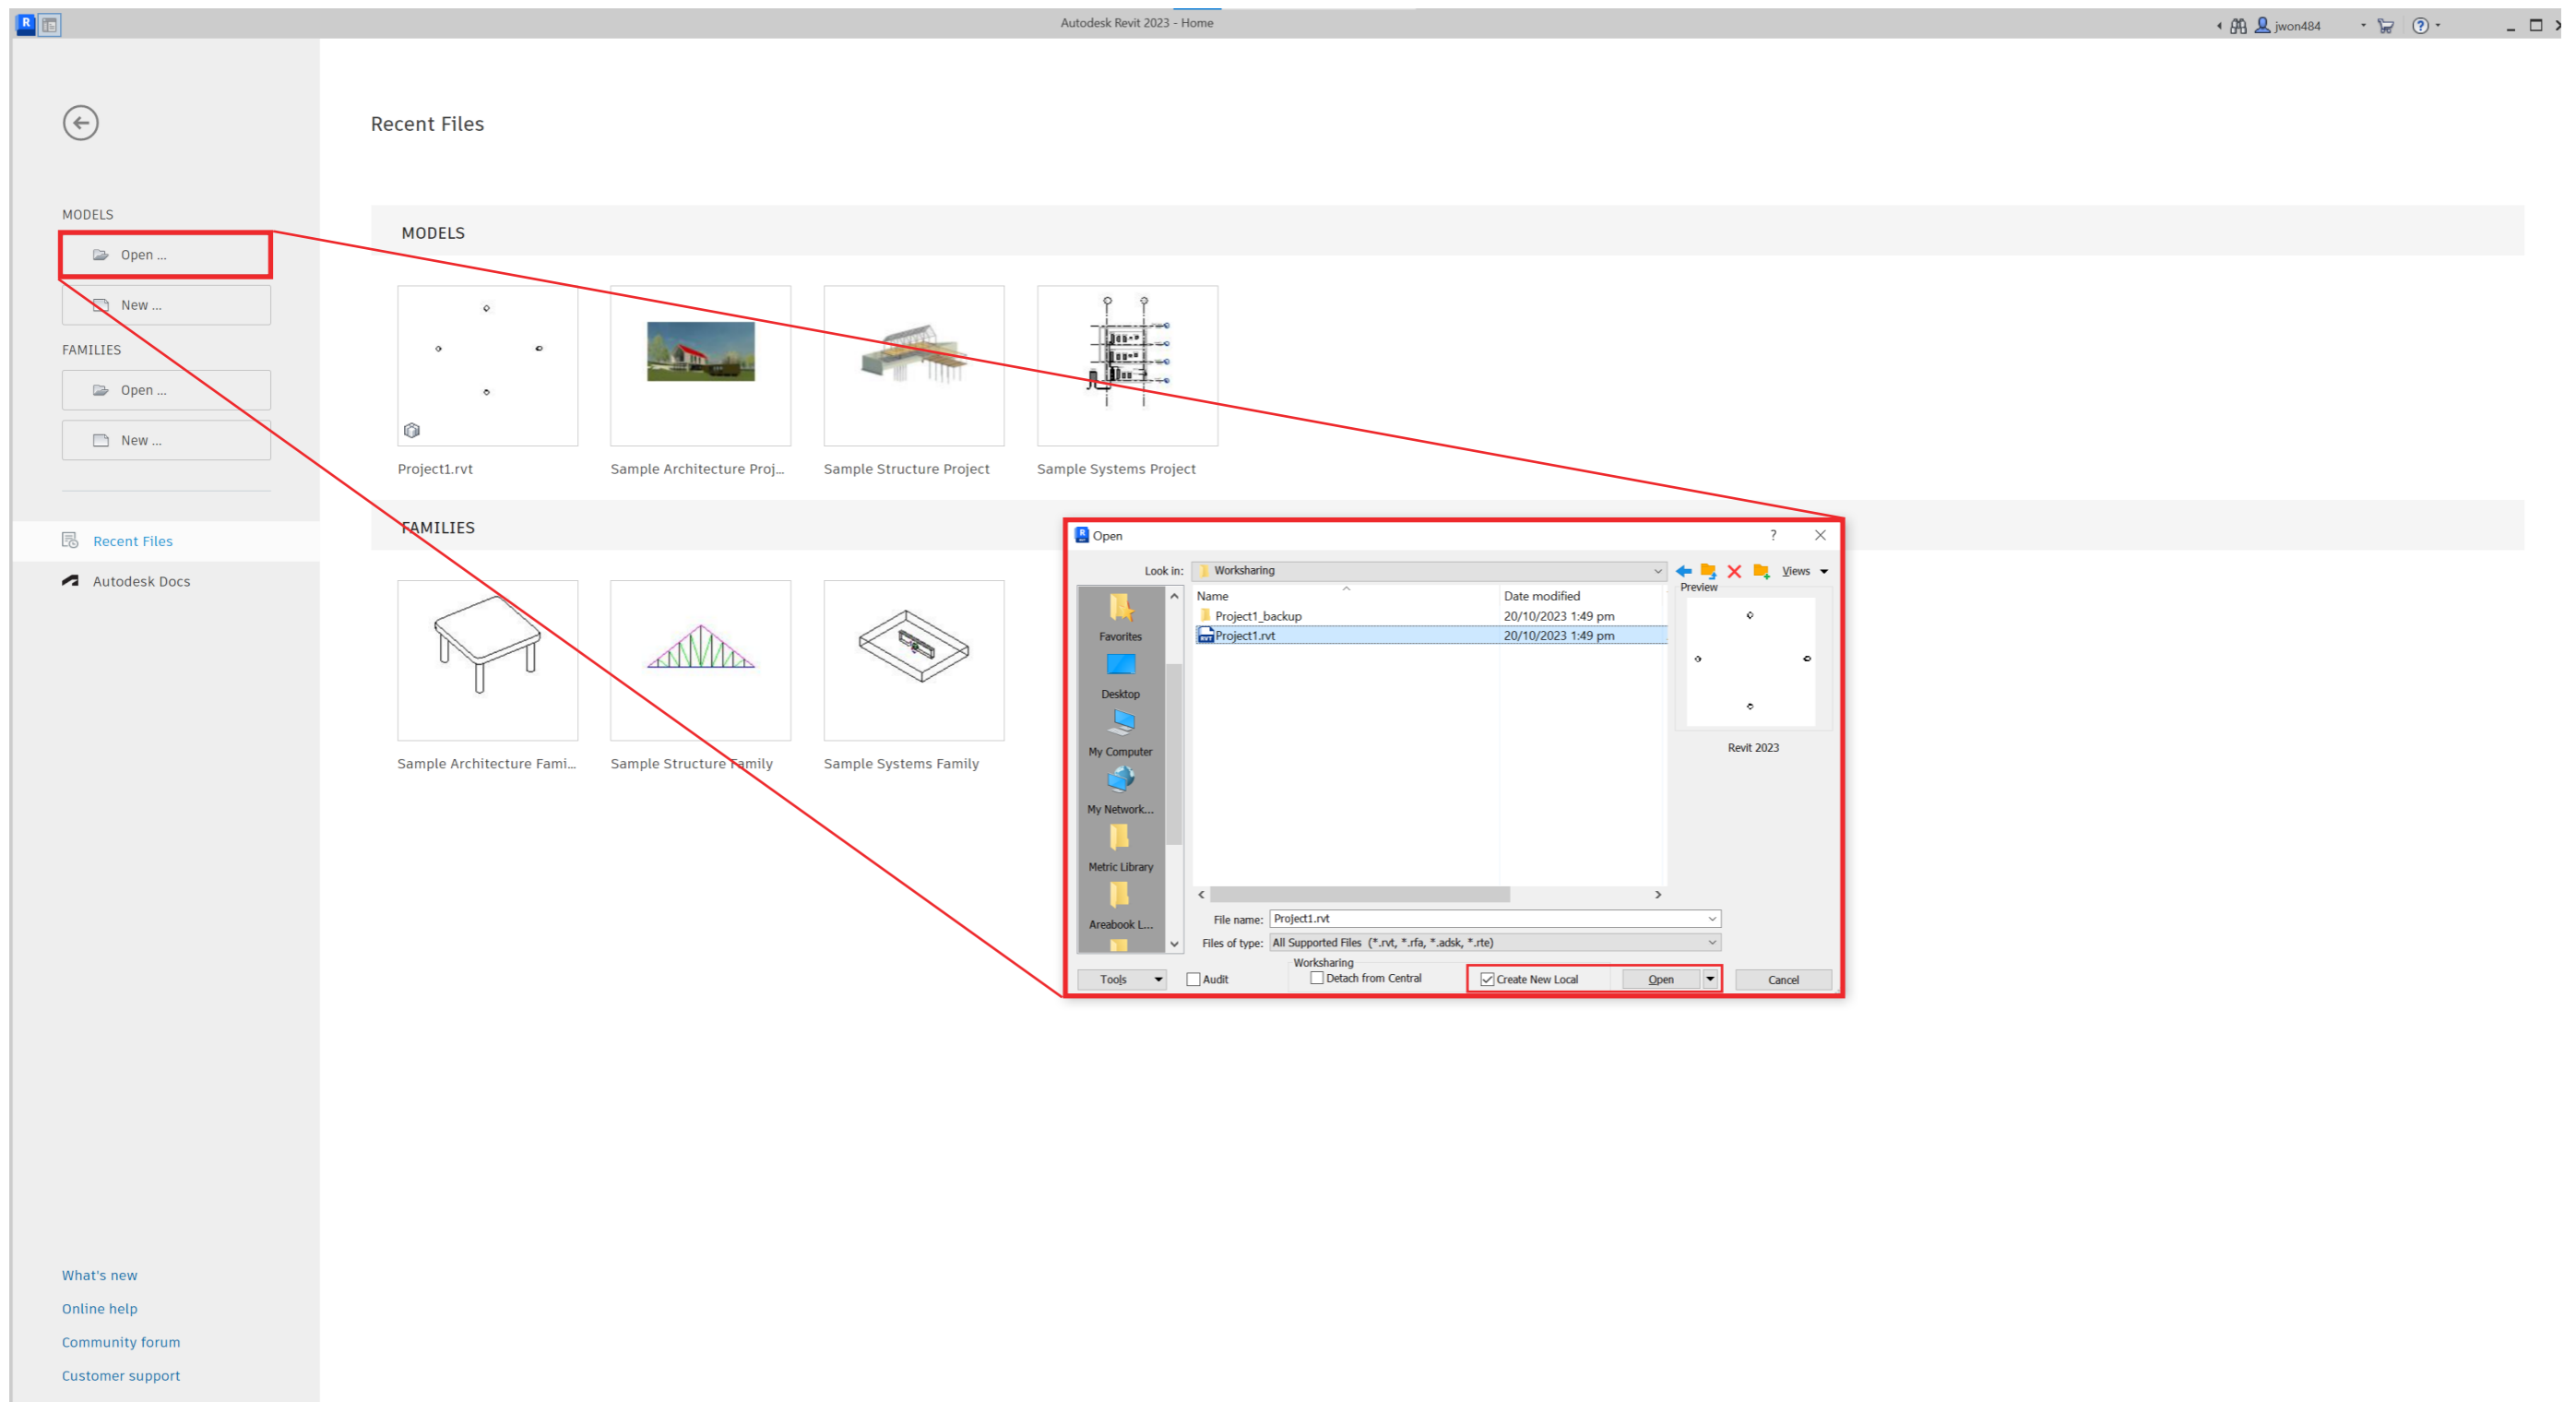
Autodesk Revit 2023 - Home

jwon484

MODELS

Open ...

New ...

FAMILIES

Open ...

New ...

Recent Files

Autodesk Docs

What's new

Online help

Community forum

Customer support

Recent Files

MODELS

Project1.rvt

Sample Architecture Proj...

Sample Structure Project

Sample Systems Project

FAMILIES

Sample Architecture Fami...

Sample Structure Family

Sample Systems Family

Open

?

Look in: Worksharing

Views

Favorites

Desktop

My Computer

My Network...

Metric Library

Areabook L...

| Name | Date modified |
|---|---|
| Project1_backup | 20/10/2023 1:49 pm |
| Project1.rvt | 20/10/2023 1:49 pm |

Preview

Revit 2023

File name: Project1.rvt

Files of type: All Supported Files (*.rvt, *.rfa, *.adsk, *.rte)

Tools

Audit

Worksharing

Detach from Central

Create New Local

Open

Cancel